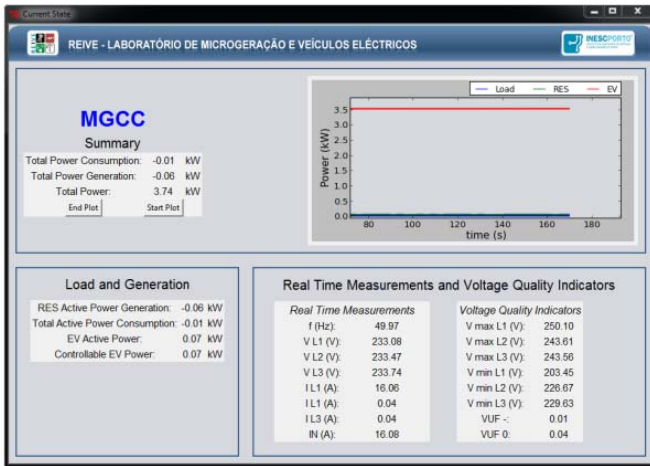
Current State

REIVE - LABORATÓRIO DE MICROGERAÇÃO E VEÍCULOS ELÉCTRICOS

INESCPORTO

MGCC

Summary

| | | |
|---|---|---|
| Total Power Consumption: | -0.01 | kW |
| Total Power Generation: | -0.06 | kW |
| Total Power: | 3.74 | kW |

End Plot | Start Plot

Load | RES | EV

Power (kW)

3.5 3.0 2.5 2.0 1.5 1.0 0.5 0.0

80 100 120 140 160 180

time (s)

Load and Generation

| | | |
|---|---|---|
| RES Active Power Generation: | -0.06 | kW |
| Total Active Power Consumption: | -0.01 | kW |
| EV Active Power: | 0.07 | kW |
| Controllable EV Power: | 0.07 | kW |

Real Time Measurements and Voltage Quality Indicators

Real Time Measurements

| | |
|---|---|
| f (Hz): | 49.97 |
| V L1 (V): | 233.08 |
| V L2 (V): | 233.47 |
| V L3 (V): | 233.74 |
| I L1 (A): | 16.06 |
| I L2 (A): | 0.04 |
| I L3 (A): | 0.04 |
| IN (A): | 16.08 |

Voltage Quality Indicators

| | |
|---|---|
| V max L1 (V): | 250.10 |
| V max L2 (V): | 243.61 |
| V max L3 (V): | 243.56 |
| V min L1 (V): | 203.45 |
| V min L2 (V): | 226.67 |
| V min L3 (V): | 229.63 |
| VUF -: | 0.01 |
| VUF 0: | 0.04 |